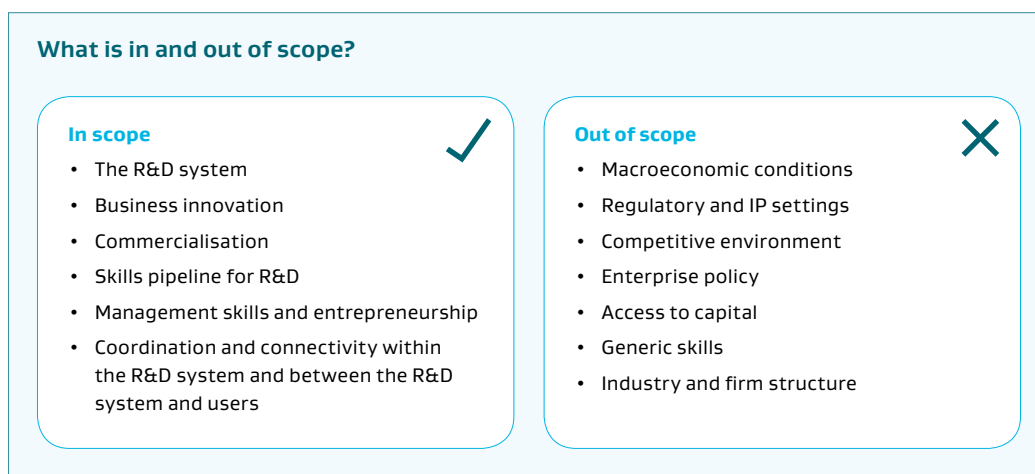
What is in and out of scope?

In scope
- The R&D system
- Business innovation
- Commercialisation
- Skills pipeline for R&D
- Management skills and entrepreneurship
- Coordination and connectivity within the R&D system and between the R&D system and users

Out of scope
- Macroeconomic conditions
- Regulatory and IP settings
- Competitive environment
- Enterprise policy
- Access to capital
- Generic skills
- Industry and firm structure